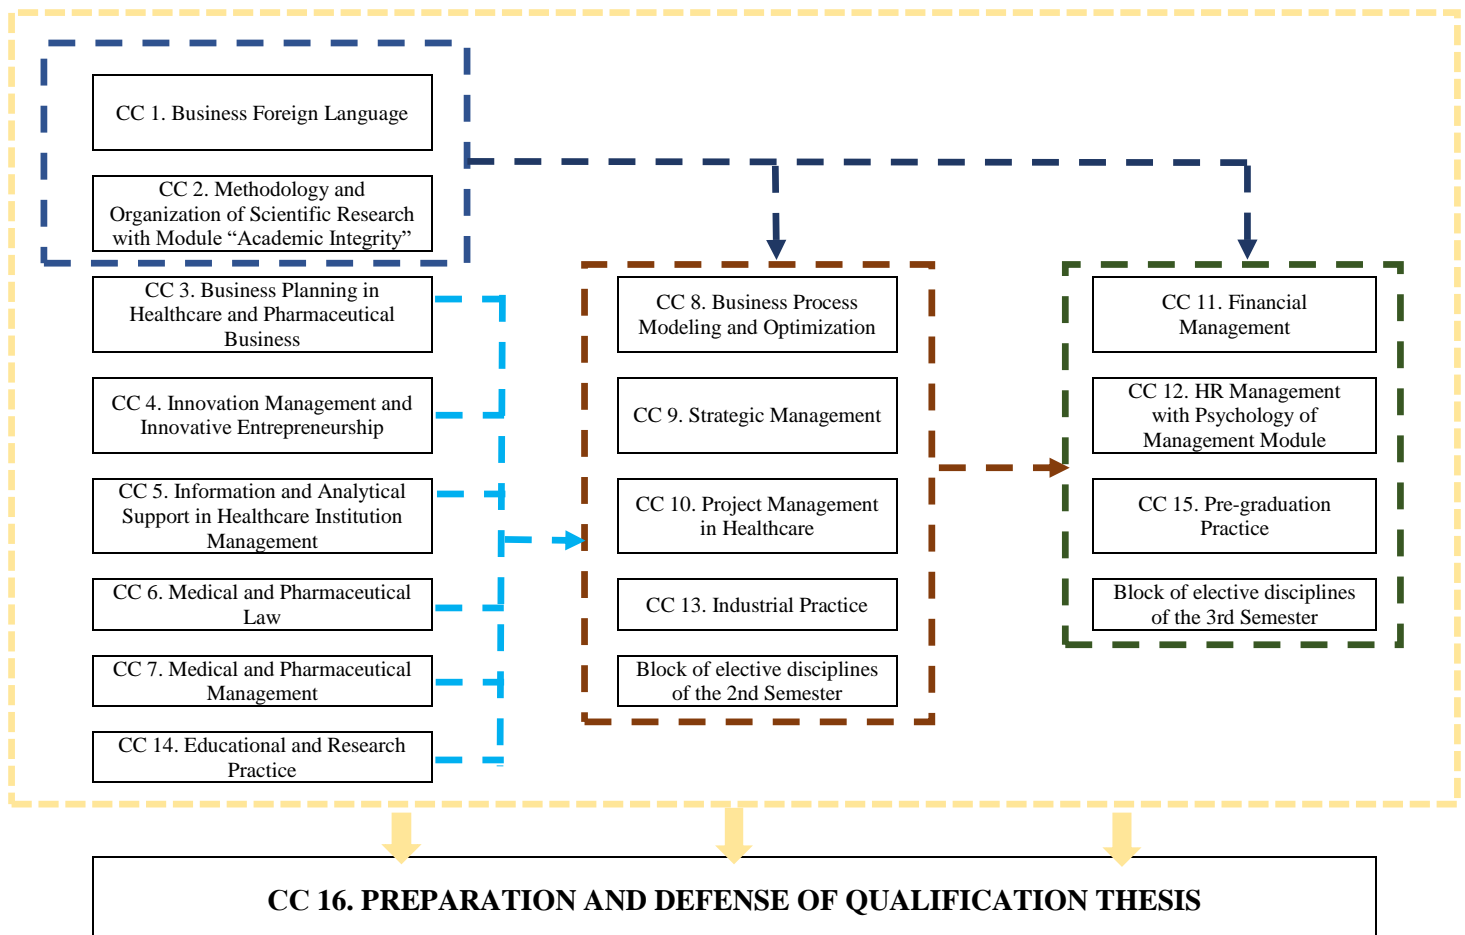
CC 1. Business Foreign Language

CC 2. Methodology and Organization of Scientific Research with Module “Academic Integrity”

CC 3. Business Planning in Healthcare and Pharmaceutical Business

CC 4. Innovation Management and Innovative Entrepreneurship

CC 5. Information and Analytical Support in Healthcare Institution Management

CC 6. Medical and Pharmaceutical Law

CC 7. Medical and Pharmaceutical Management

CC 14. Educational and Research Practice

CC 8. Business Process Modeling and Optimization

CC 9. Strategic Management

CC 10. Project Management in Healthcare

CC 13. Industrial Practice

Block of elective disciplines of the 2nd Semester

CC 11. Financial Management

CC 12. HR Management with Psychology of Management Module

CC 15. Pre-graduation Practice

Block of elective disciplines of the 3rd Semester

CC 16. PREPARATION AND DEFENSE OF QUALIFICATION THESIS